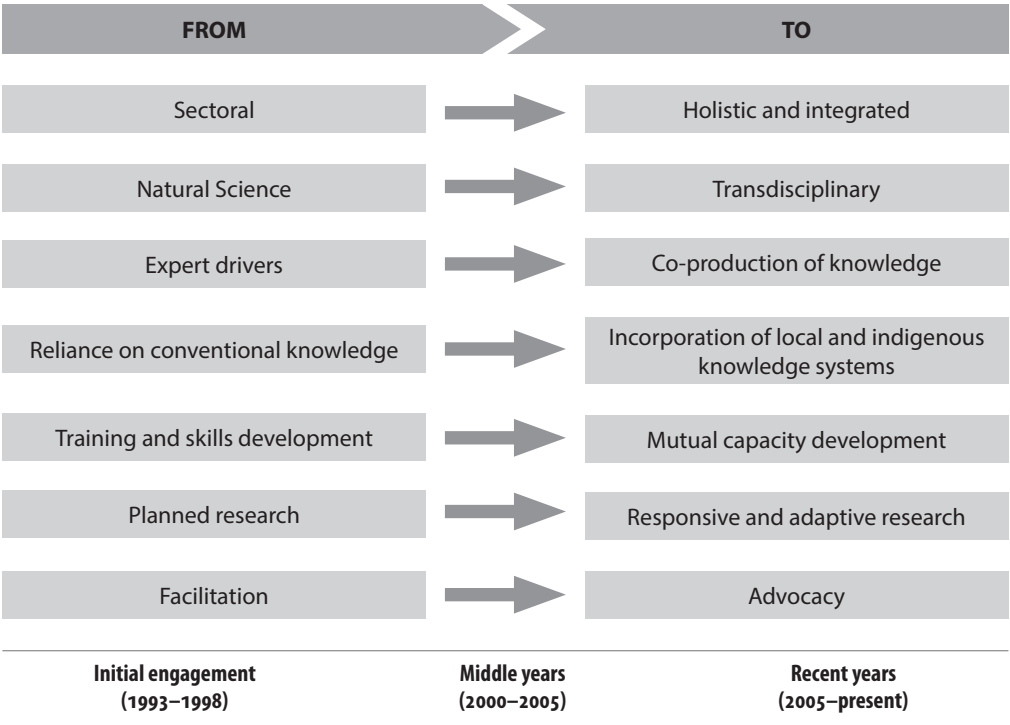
FROM

TO

| | |
|---|---|
| Sectoral | Holistic and integrated |
| Natural Science | Transdisciplinary |
| Expert drivers | Co-production of knowledge |
| Reliance on conventional knowledge | Incorporation of local and indigenous knowledge systems |
| Training and skills development | Mutual capacity development |
| Planned research | Responsive and adaptive research |
| Facilitation | Advocacy |

Initial engagement (1993–1998)

Middle years (2000–2005)

Recent years (2005–present)